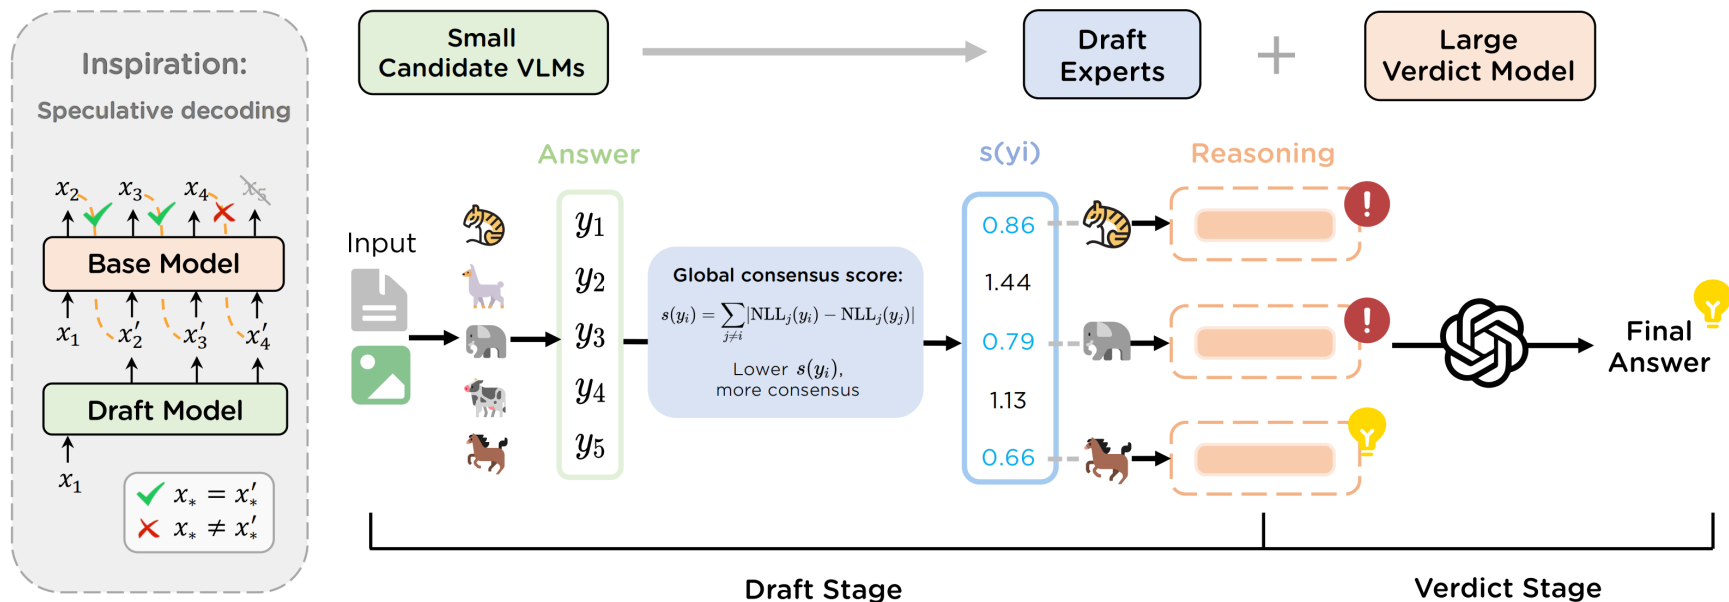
Inspiration:
Speculative decoding

$x_2$ $x_3$ $x_4$ $x_5$

Base Model

$x_1$ $x_2'$ $x_3'$ $x_4'$

Draft Model

$x_1$

$x_* = x_*'$
$x_* \neq x_*'$

Small Candidate VLMs

Draft Experts

+

Large Verdict Model

Input

Answer

$y_1$
$y_2$
$y_3$
$y_4$
$y_5$

Global consensus score:
$s(y_i) = \sum_{j \neq i} |\text{NLL}_j(y_i) - \text{NLL}_j(y_j)|$
Lower $s(y_i)$, more consensus

s(yi)

0.86
1.44
0.79
1.13
0.66

Reasoning

Final Answer

Draft Stage

Verdict Stage